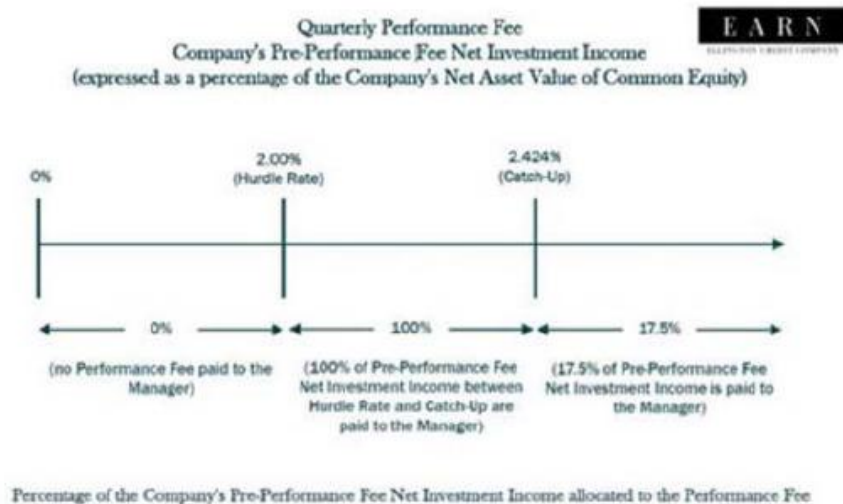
Quarterly Performance Fee
Company's Pre-Performance Fee Net Investment Income
(expressed as a percentage of the Company's Net Asset Value of Common Equity)

EARN
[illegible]

0%

2.00%
(Hurdle Rate)

2.424%
(Catch-Up)

0%

100%

17.5%

(no Performance Fee paid to the Manager)

(100% of Pre-Performance Fee Net Investment Income between Hurdle Rate and Catch-Up are paid to the Manager)

(17.5% of Pre-Performance Fee Net Investment Income is paid to the Manager)

Percentage of the Company's Pre-Performance Fee Net Investment Income allocated to the Performance Fee